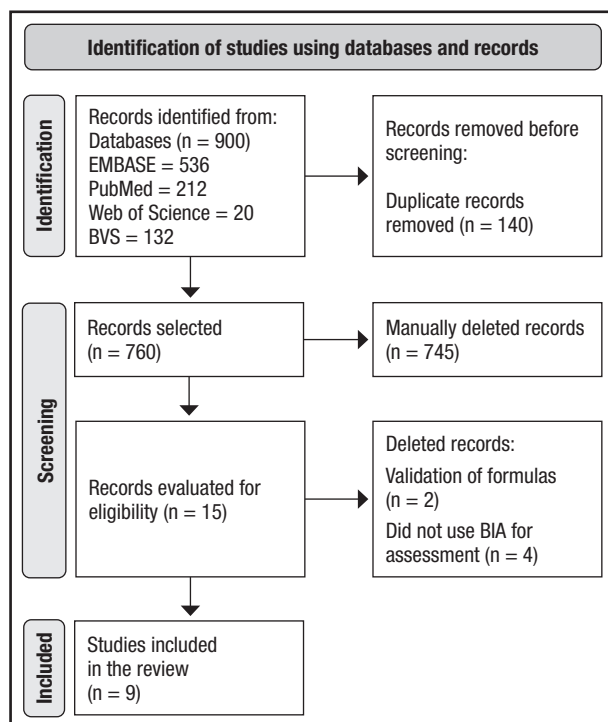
Identification of studies using databases and records

Identification

Records identified from:
Databases (n = 900)
EMBASE = 536
PubMed = 212
Web of Science = 20
BVS = 132

Records removed before screening:
Duplicate records removed (n = 140)

Screening

Records selected (n = 760)

Manually deleted records (n = 745)

Records evaluated for eligibility (n = 15)

Deleted records:
Validation of formulas (n = 2)
Did not use BIA for assessment (n = 4)

Included

Studies included in the review (n = 9)